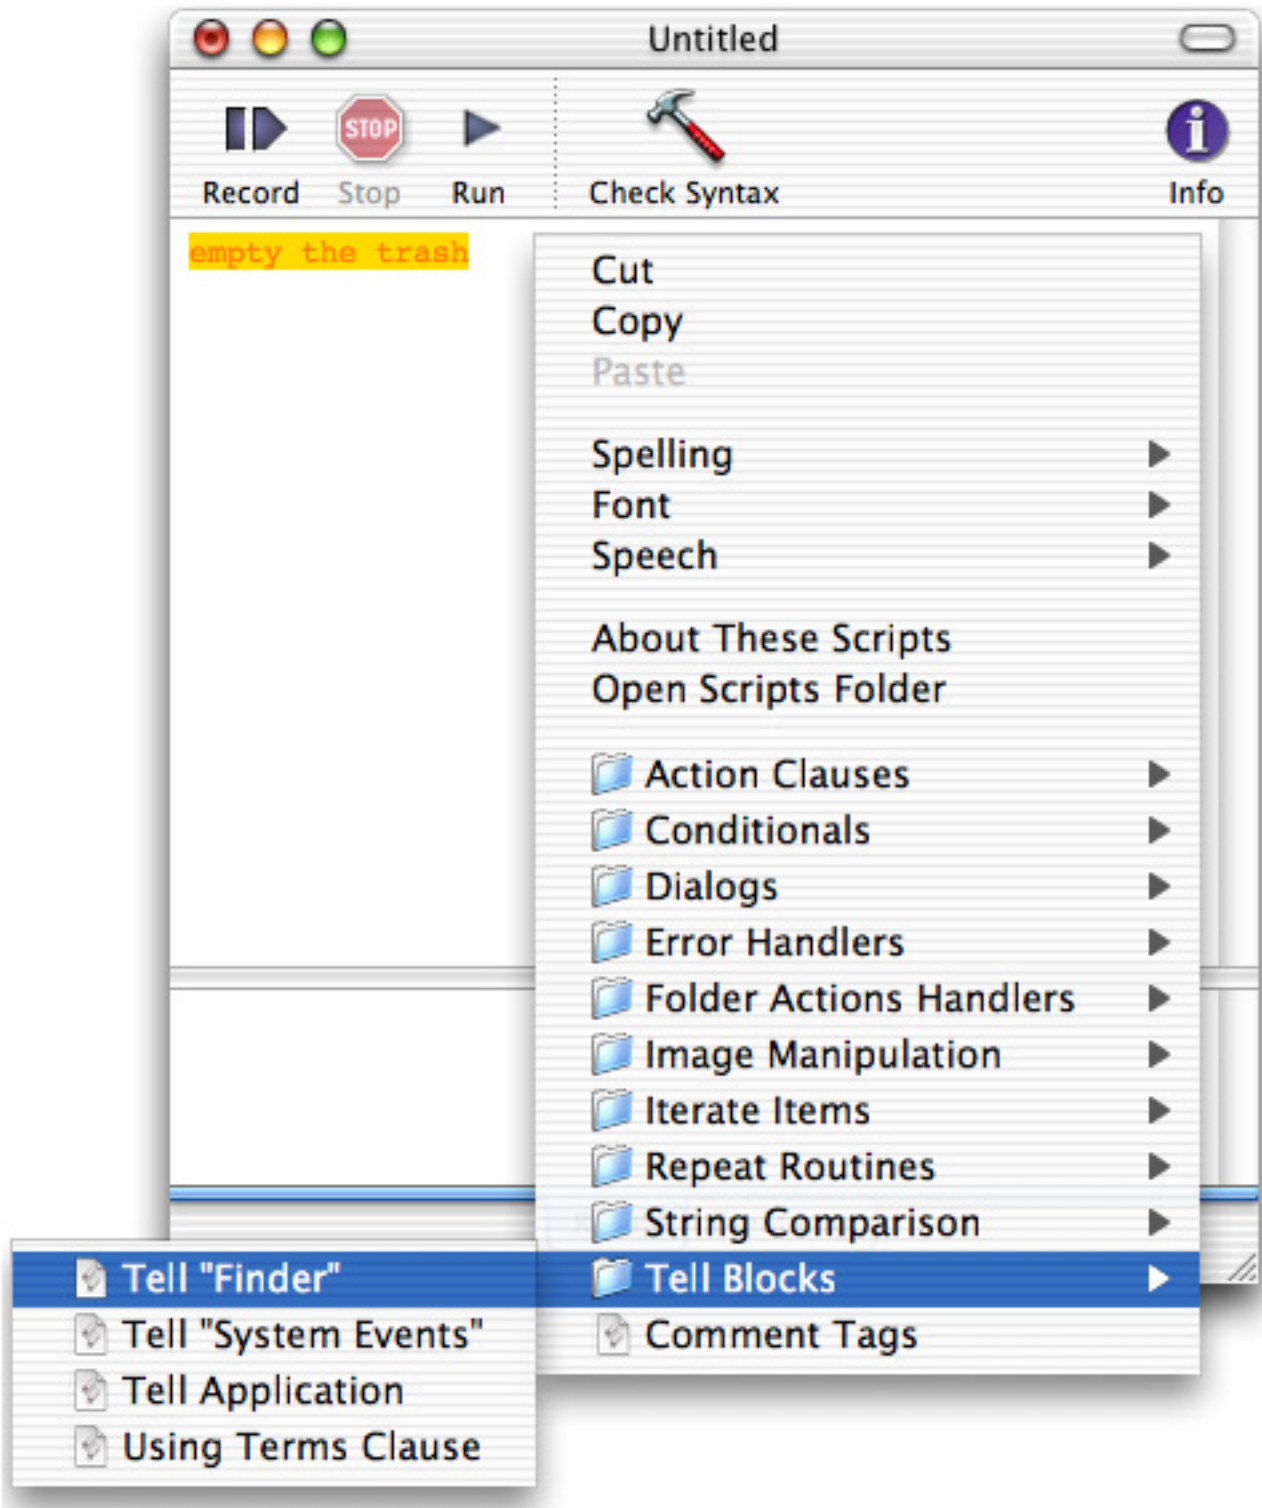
Untitled

STOP

Record Stop Run Check Syntax Info

empty the trash

Cut
Copy
Paste

Spelling
Font
Speech

About These Scripts
Open Scripts Folder

Action Clauses
Conditionals
Dialogs
Error Handlers
Folder Actions Handlers
Image Manipulation
Iterate Items
Repeat Routines
String Comparison
Tell Blocks
Comment Tags

Tell "Finder"
Tell "System Events"
Tell Application
Using Terms Clause